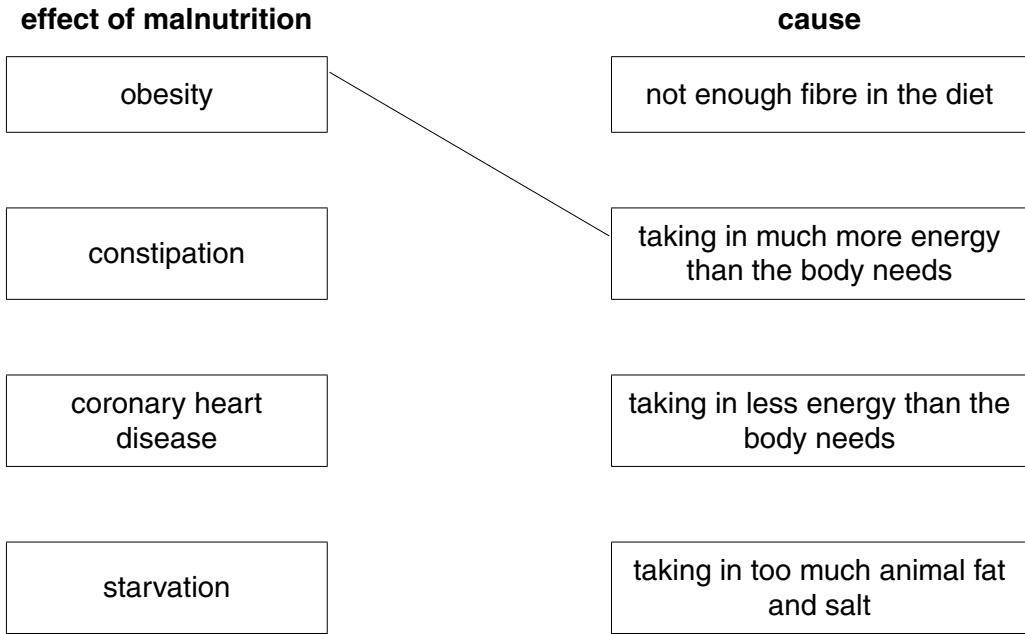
**effect of malnutrition**

obesity

constipation

coronary heart disease

starvation

**cause**

not enough fibre in the diet

taking in much more energy than the body needs

taking in less energy than the body needs

taking in too much animal fat and salt